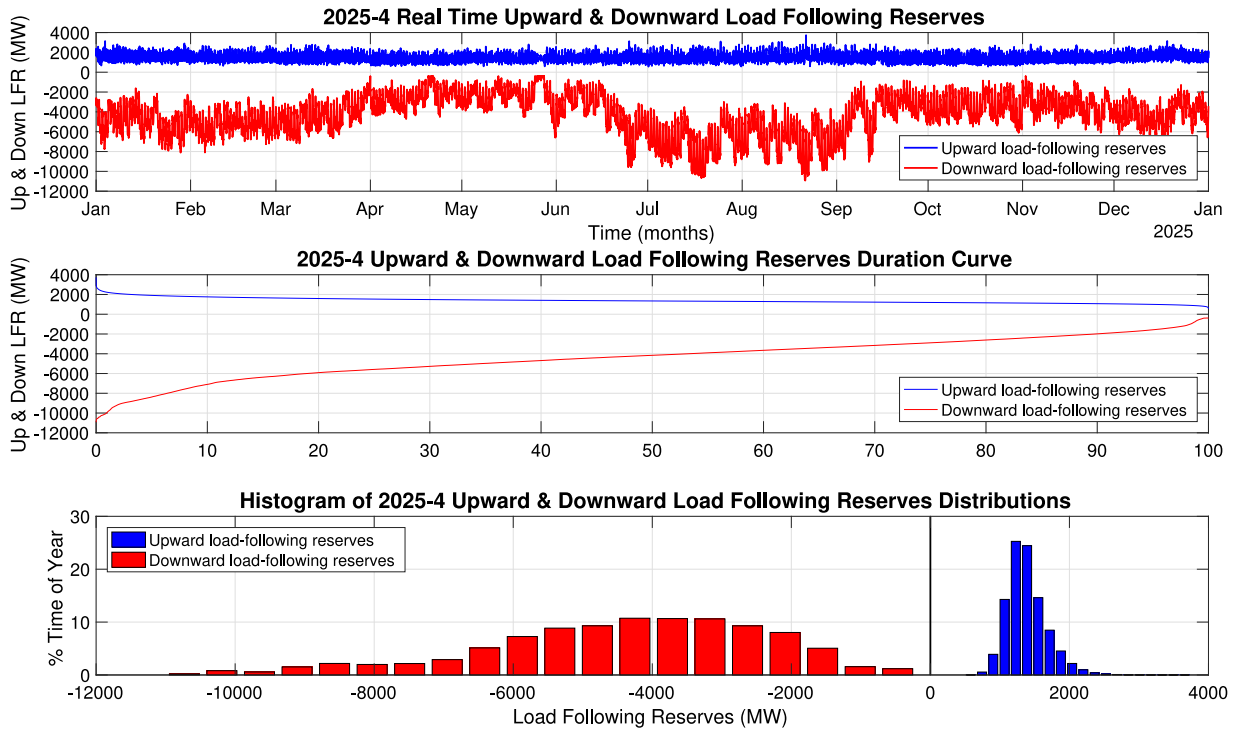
2025-4 Real Time Upward & Downward Load Following Reserves

Up & Down LFR (MW)

4000
2000
0
-2000
-4000
-6000
-8000
-10000
-12000

Upward load-following reserves
Downward load-following reserves

Jan Feb Mar Apr May Jun Jul Aug Sep Oct Nov Dec Jan
2025
Time (months)

2025-4 Upward & Downward Load Following Reserves Duration Curve

Up & Down LFR (MW)

4000
2000
0
-2000
-4000
-6000
-8000
-10000
-12000

Upward load-following reserves
Downward load-following reserves

0 10 20 30 40 50 60 70 80 90 100

Histogram of 2025-4 Upward & Downward Load Following Reserves Distributions

% Time of Year

30
20
10
0

Upward load-following reserves
Downward load-following reserves

-12000 -10000 -8000 -6000 -4000 -2000 0 2000 4000
Load Following Reserves (MW)